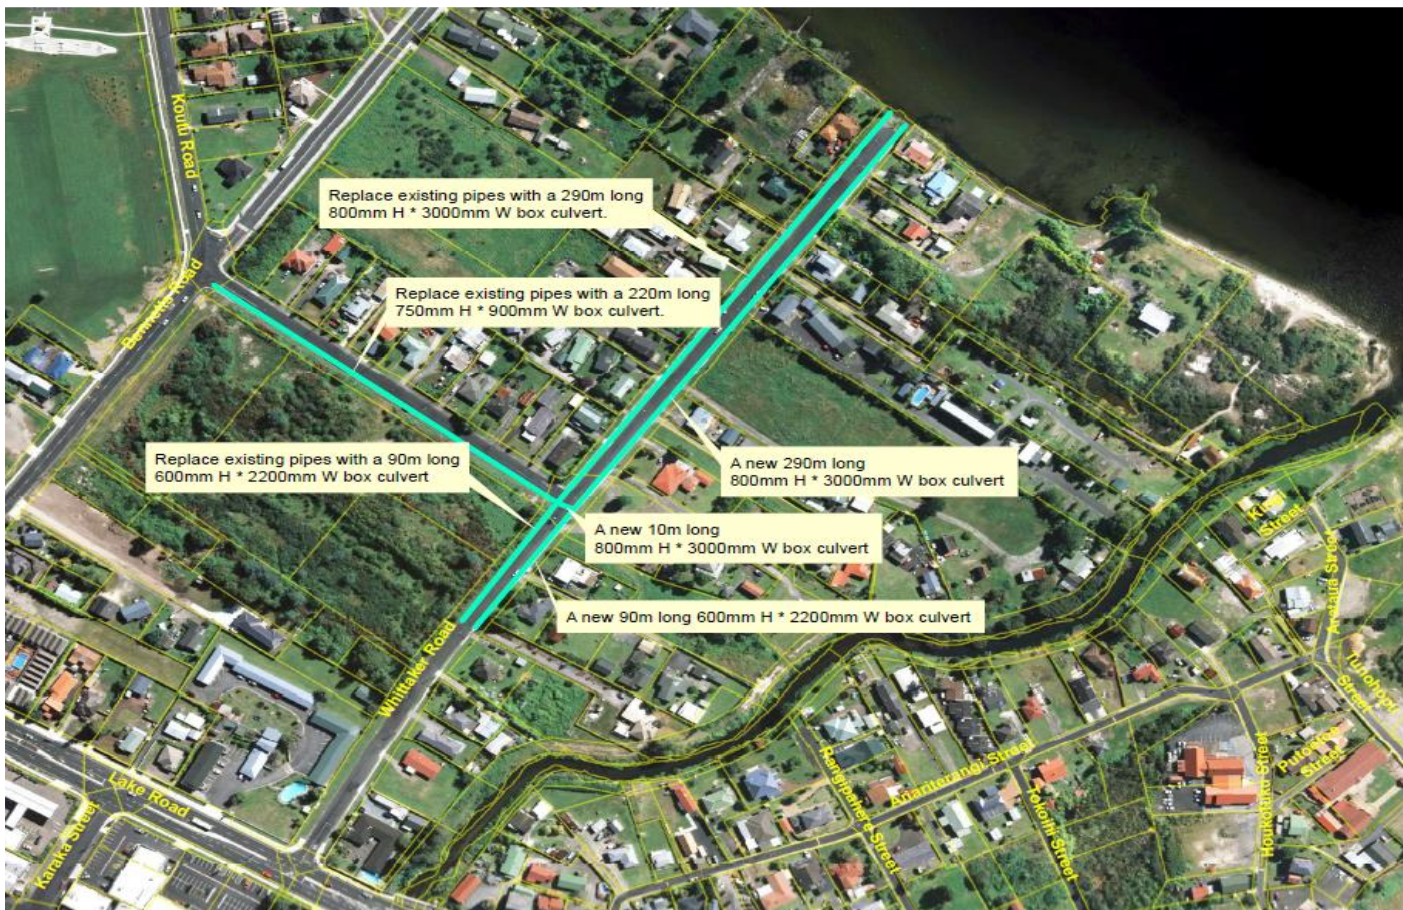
Koutu Road

Bennetts Road

Replace existing pipes with a 290m long 800mm H * 3000mm W box culvert.

Replace existing pipes with a 220m long 750mm H * 900mm W box culvert.

Replace existing pipes with a 90m long 600mm H * 2200mm W box culvert

A new 290m long 800mm H * 3000mm W box culvert

A new 10m long 800mm H * 3000mm W box culvert

A new 90m long 600mm H * 2200mm W box culvert

Whittaker Road

Lake Road

Karaka Street

Rangiuru Street

Ranginohoe Street

Ananterangi Street

Tokoiti Street

Houkotuku Street

Putoetoe Street

Tuhoboi Street

Arawa Street

King Street